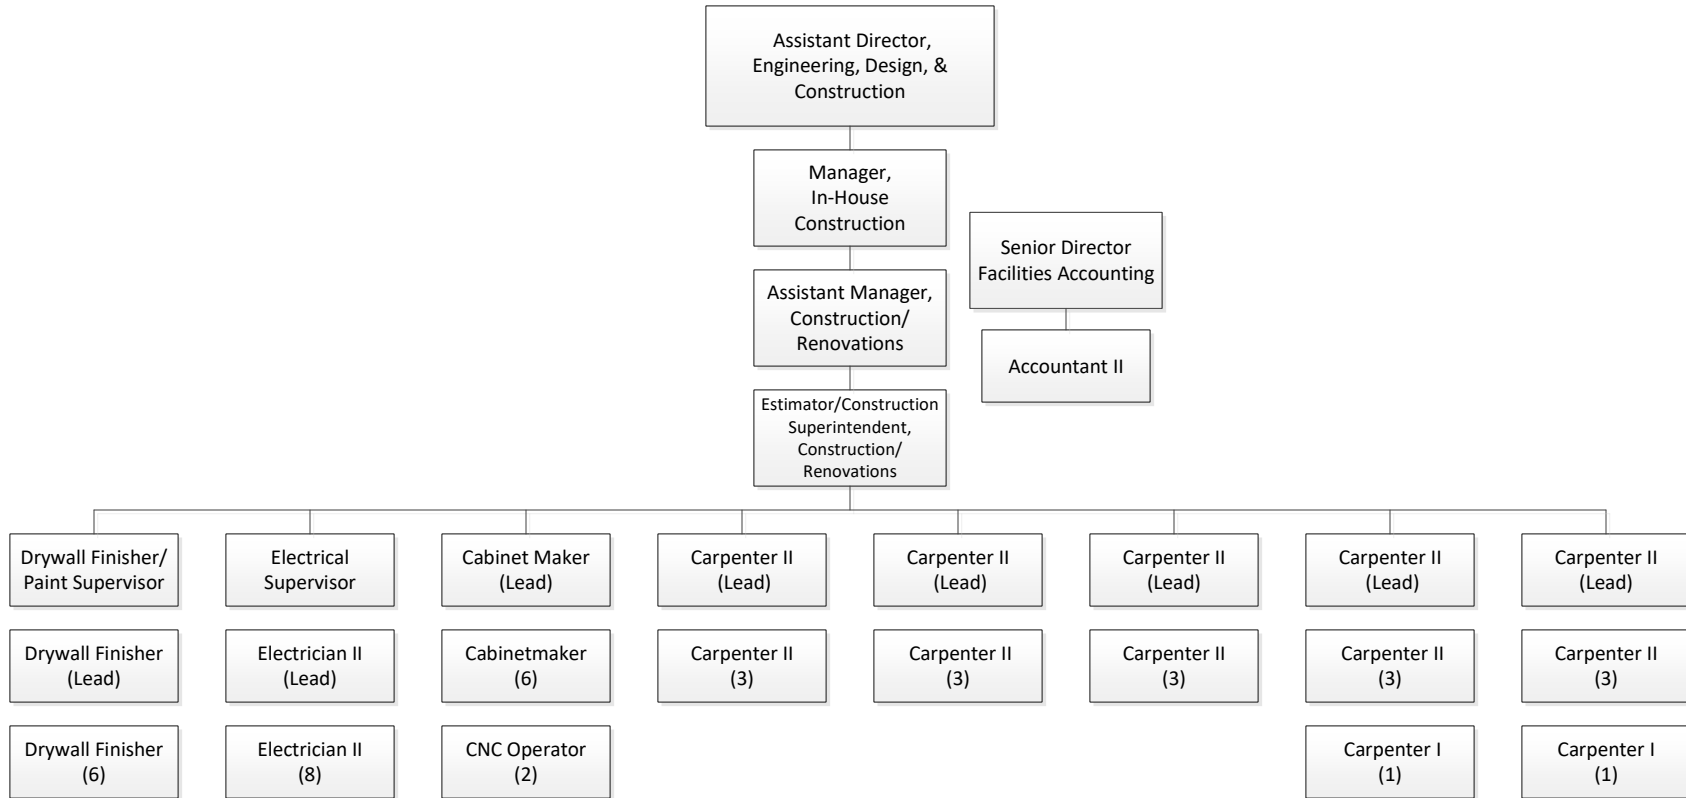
Assistant Director, Engineering, Design, & Construction

Manager, In-House Construction

Senior Director Facilities Accounting

Assistant Manager, Construction/ Renovations

Accountant II

Estimator/Construction Superintendent, Construction/ Renovations

Drywall Finisher/ Paint Supervisor

Drywall Finisher (Lead)

Drywall Finisher (6)

Electrical Supervisor

Electrician II (Lead)

Electrician II (8)

Cabinet Maker (Lead)

Cabinetmaker (6)

CNC Operator (2)

Carpenter II (Lead)

Carpenter II (3)

Carpenter II (Lead)

Carpenter II (3)

Carpenter II (Lead)

Carpenter II (3)

Carpenter II (Lead)

Carpenter II (3)

Carpenter I (1)

Carpenter II (Lead)

Carpenter II (3)

Carpenter I (1)